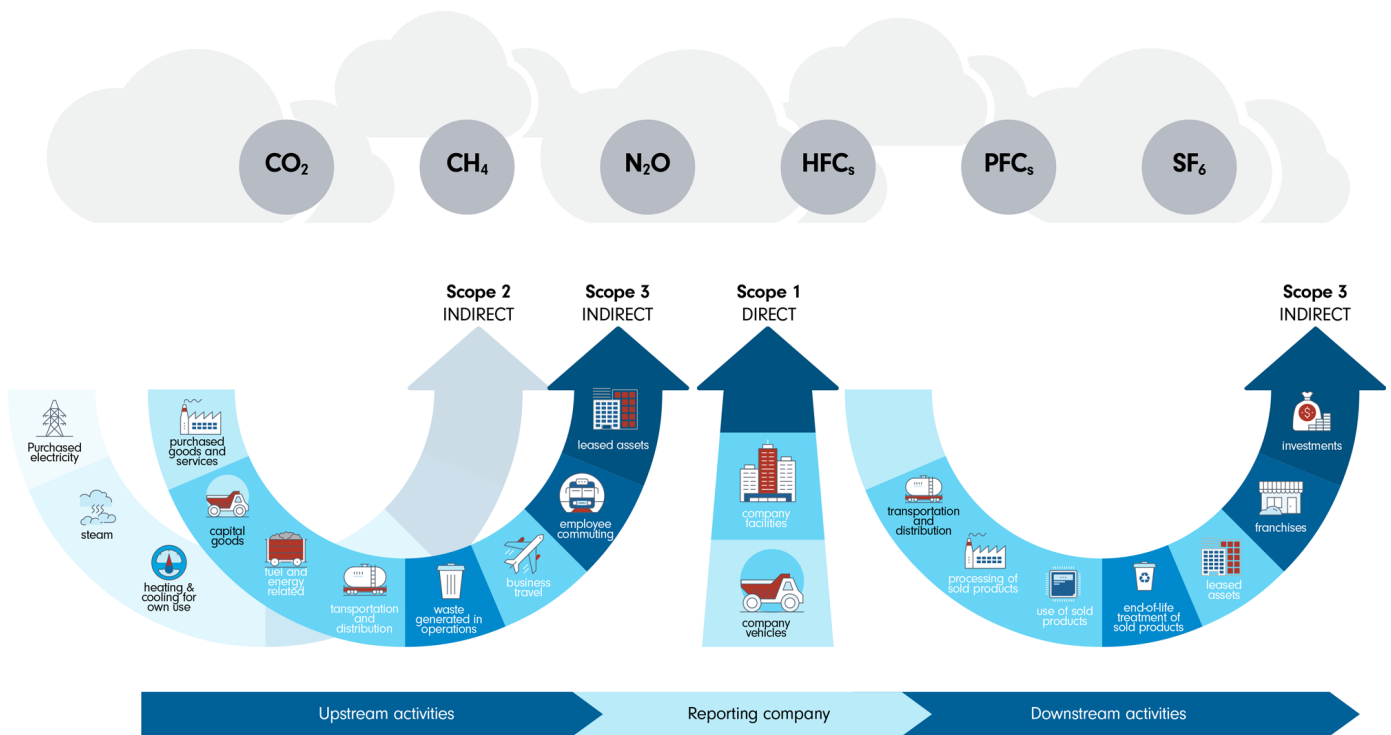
$CO_2$ $CH_4$ $N_2O$ $HFC_s$ $PFC_s$ $SF_6$

Scope 2
INDIRECT

Scope 3
INDIRECT

Scope 1
DIRECT

Scope 3
INDIRECT

Purchased electricity

steam

heating & cooling for own use

purchased goods and services

capital goods

fuel and energy related

tansportation and distribution

waste generated in operations

business travel

employee commuting

leased assets

company facilities

company vehicles

transportation and distribution

processing of sold products

use of sold products

end-of-life treatment of sold products

leased assets

franchises

investments

Upstream activities

Reporting company

Downstream activities